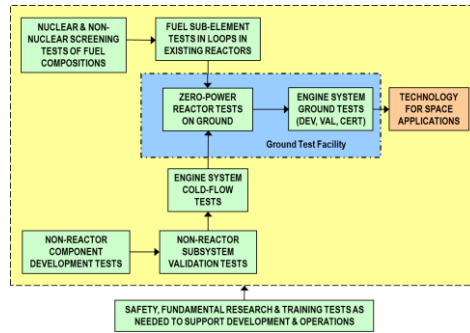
NUCLEAR & NON-NUCLEAR SCREENING TESTS OF FUEL COMPOSITIONS

FUEL SUB-ELEMENT TESTS IN LOOPS IN EXISTING REACTORS

ZERO-POWER REACTOR TESTS ON GROUND

ENGINE SYSTEM GROUND TESTS (DEV, VAL, CERT)

TECHNOLOGY FOR SPACE APPLICATIONS

Ground Test Facility

ENGINE SYSTEM COLD-FLOW TESTS

NON-REACTOR COMPONENT DEVELOPMENT TESTS

NON-REACTOR SUBSYSTEM VALIDATION TESTS

SAFETY, FUNDAMENTAL RESEARCH & TRAINING TESTS AS NEEDED TO SUPPORT DEVELOPMENT & OPERATIONS